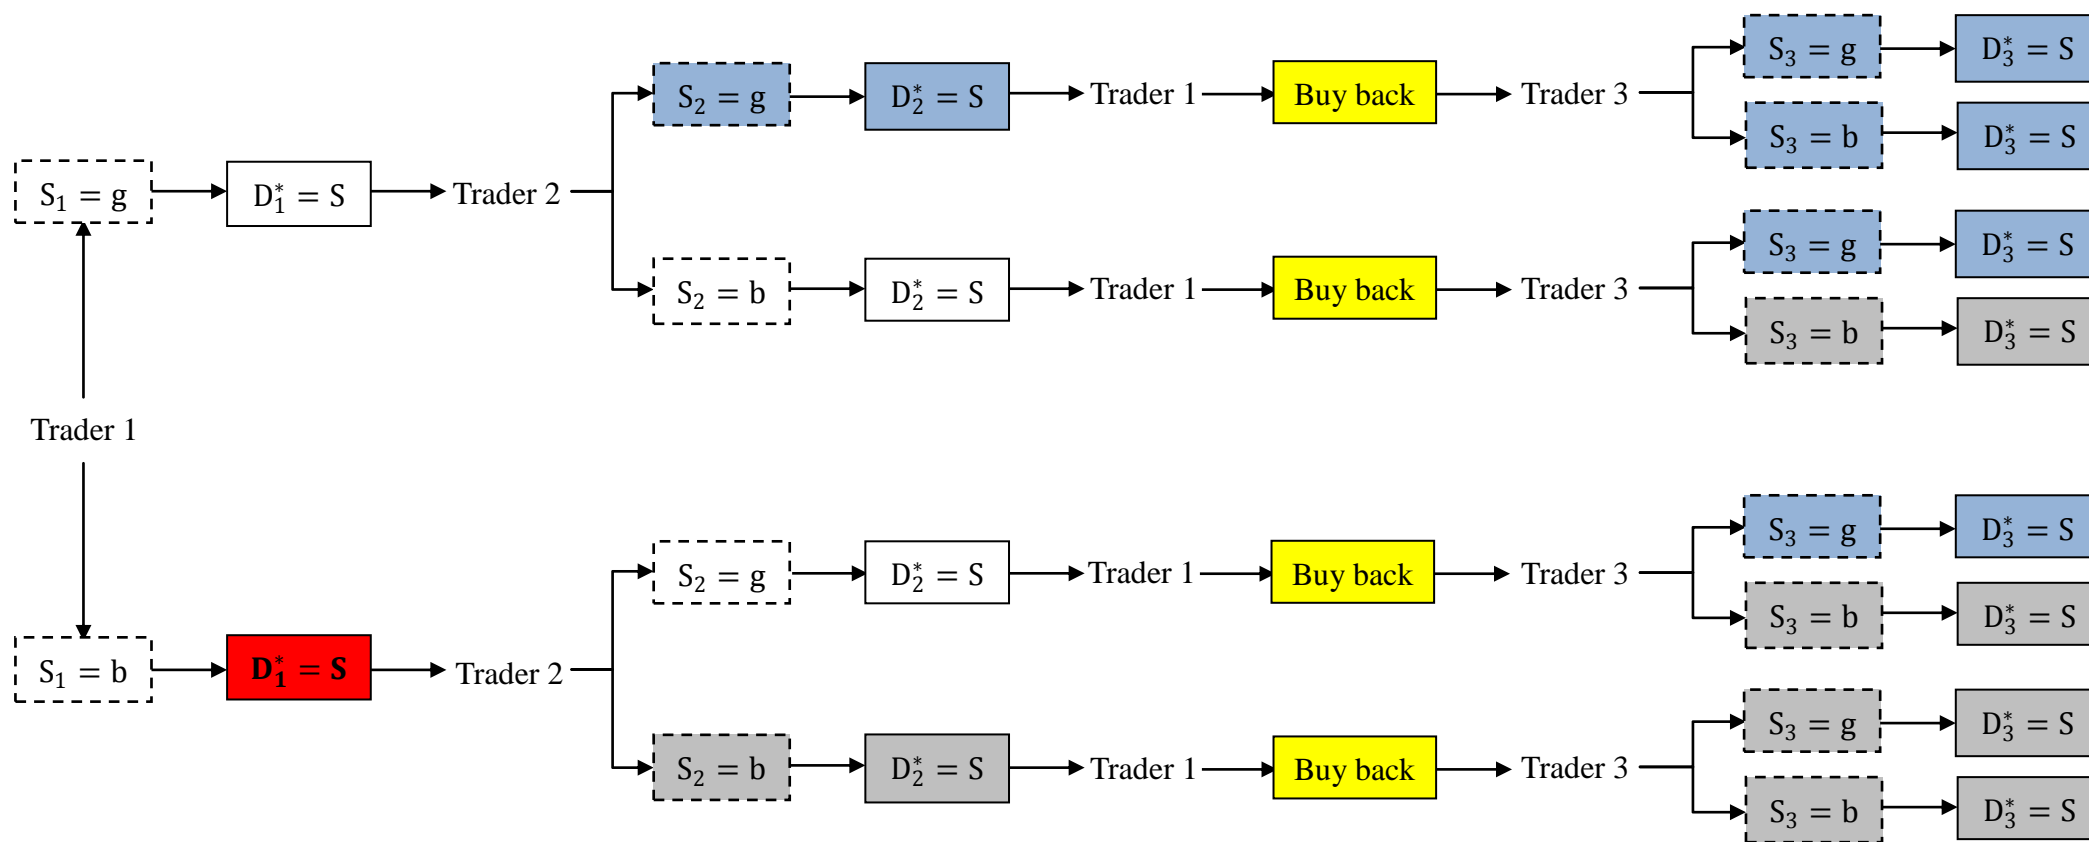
Trader 1

$S_1 = g$
$D_1^* = S$
Trader 2
$S_2 = g$
$D_2^* = S$
Trader 1
Buy back
Trader 3
$S_3 = g$
$D_3^* = S$
$S_3 = b$
$D_3^* = S$
$S_2 = b$
$D_2^* = S$
Trader 1
Buy back
Trader 3
$S_3 = g$
$D_3^* = S$
$S_3 = b$
$D_3^* = S$

$S_1 = b$
$\mathbf{D_1^* = S}$
Trader 2
$S_2 = g$
$D_2^* = S$
Trader 1
Buy back
Trader 3
$S_3 = g$
$D_3^* = S$
$S_3 = b$
$D_3^* = S$
$S_2 = b$
$D_2^* = S$
Trader 1
Buy back
Trader 3
$S_3 = g$
$D_3^* = S$
$S_3 = b$
$D_3^* = S$